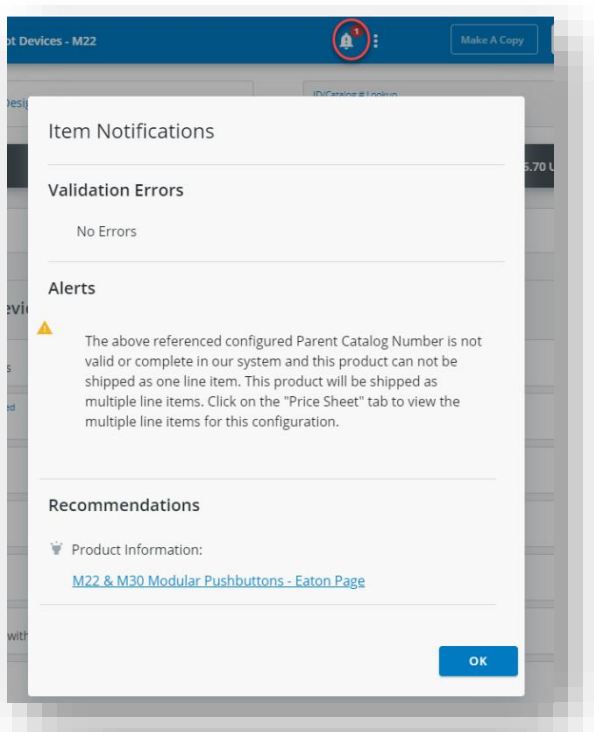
ot Devices - M22

1

Make A Copy

Desi

ID/Catalog # Lookup

5.70 U

evi

s

ed

with

Item Notifications

Validation Errors

No Errors

Alerts

The above referenced configured Parent Catalog Number is not valid or complete in our system and this product can not be shipped as one line item. This product will be shipped as multiple line items. Click on the "Price Sheet" tab to view the multiple line items for this configuration.

Recommendations

Product Information:

M22 & M30 Modular Pushbuttons - Eaton Page

OK